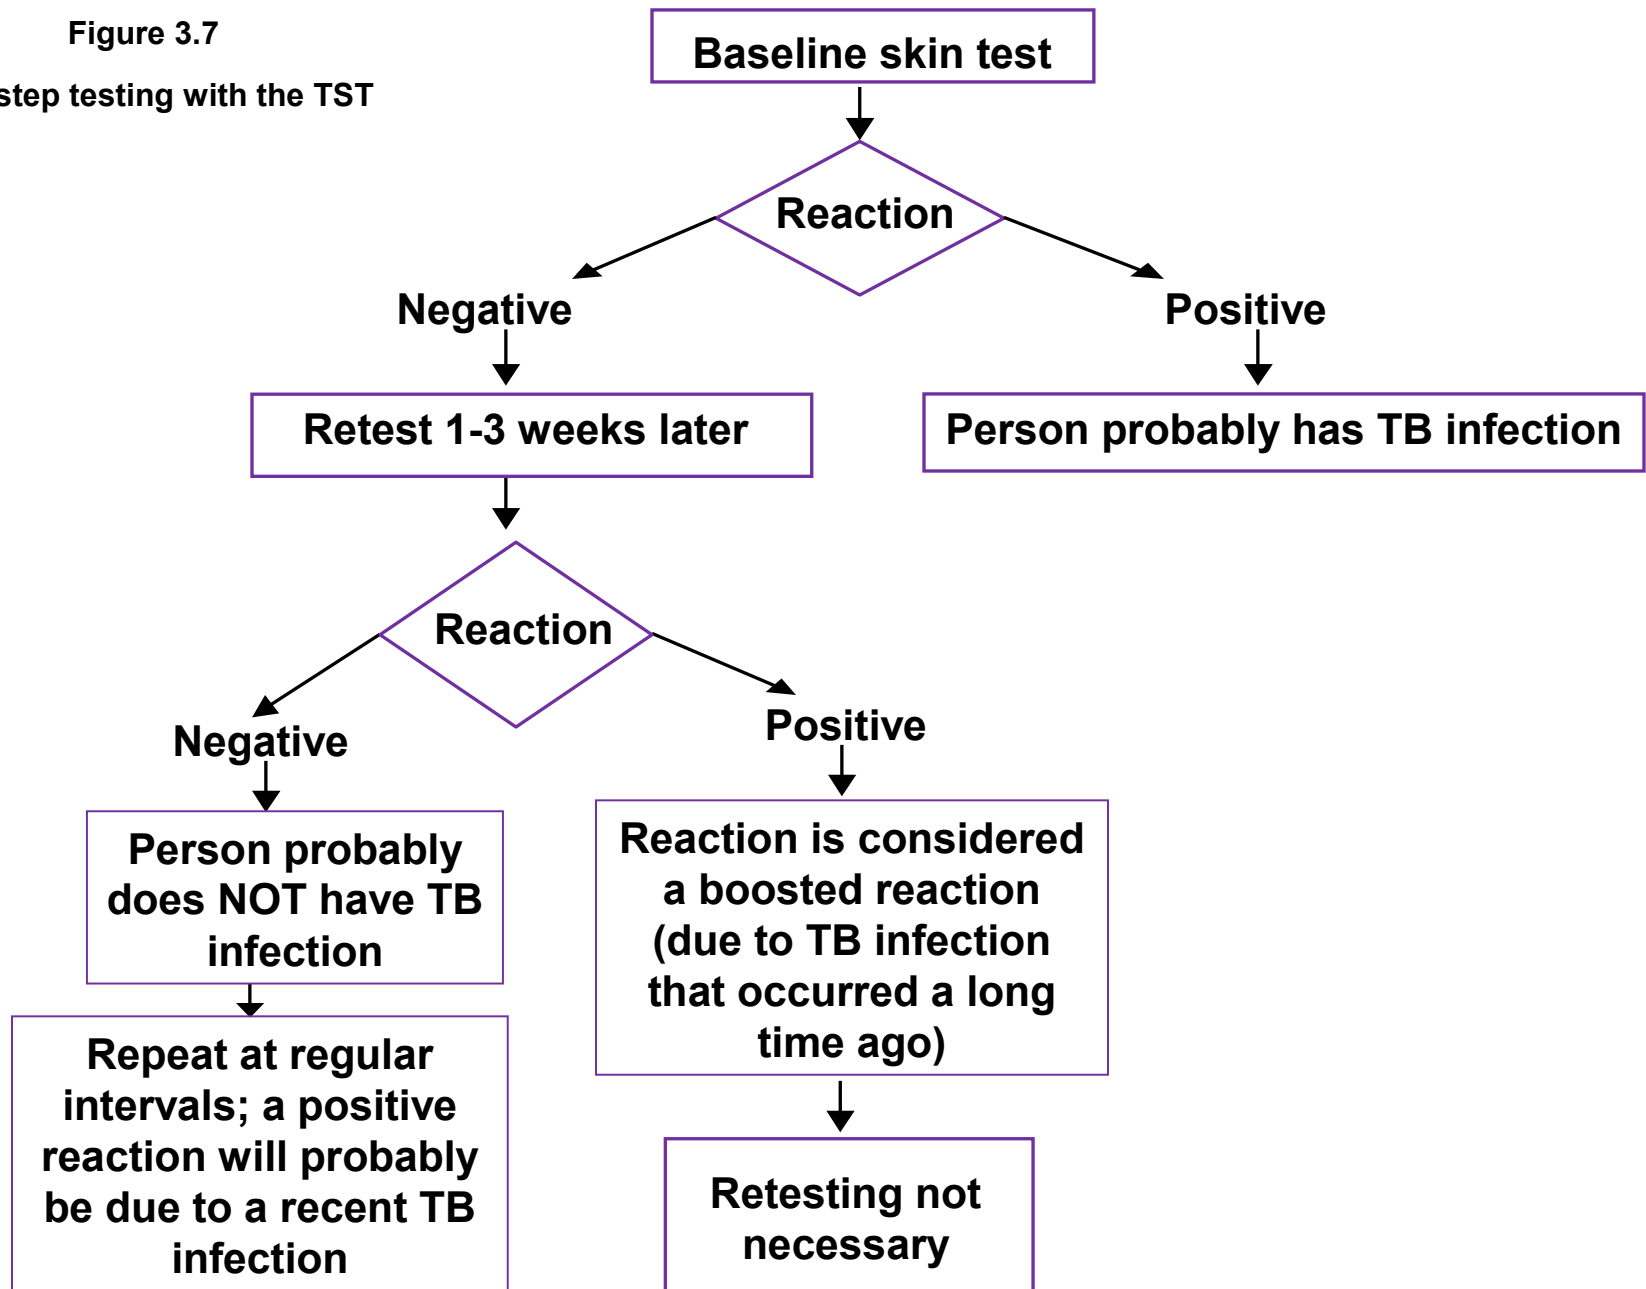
Figure 3.7

step testing with the TST

Baseline skin test

Reaction

Negative

Positive

Retest 1-3 weeks later

Person probably has TB infection

Reaction

Negative

Positive

Person probably does NOT have TB infection

Reaction is considered a boosted reaction (due to TB infection that occurred a long time ago)

Repeat at regular intervals; a positive reaction will probably be due to a recent TB infection

Retesting not necessary